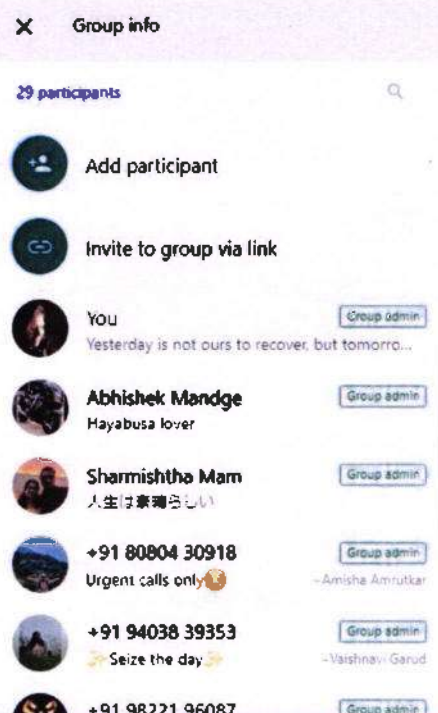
× Group info

29 participants

Add participant

Invite to group via link

You
Group admin
Yesterday is not ours to recover, but tomorro...

Abhishek Mandge
Group admin
Hayabusa lover

Sharmishtha Mam
Group admin
人生は素晴らしい

+91 80804 30918
Group admin
Urgent calls only
~Amisha Amrutkar

+91 94038 39353
Group admin
Seize the day
~Vaishnavi Garud

+91 98221 96087
Group admin